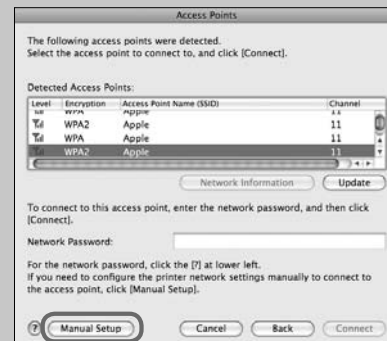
Access Points

The following access points were detected.
Select the access point to connect to, and click [Connect].

Detected Access Points:

| Level | Encryption | Access Point Name (SSID) | Channel |
|---|---|---|---|
| | WPA | Apple | 11 |
| | WPA2 | Apple | 11 |
| | WPA | Apple | 11 |
| | WPA2 | Apple | 11 |

Network Information  Update

To connect to this access point, enter the network password, and then click [Connect].

Network Password:

For the network password, click the [?] at lower left.
If you need to configure the printer network settings manually to connect to the access point, click [Manual Setup].

? Manual Setup  Cancel  Back  Connect